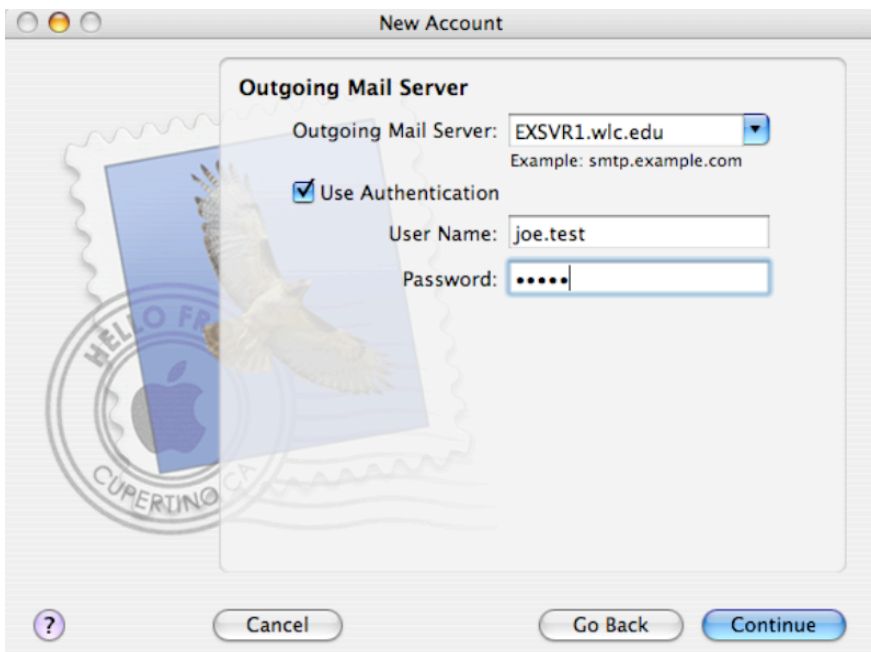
New Account

HELLO FR
CUPERTINO CA

Outgoing Mail Server

Outgoing Mail Server: EXSVR1.wlc.edu
Example: smtp.example.com

Use Authentication

User Name: joe.test

Password: •••••

?

Cancel

Go Back

Continue